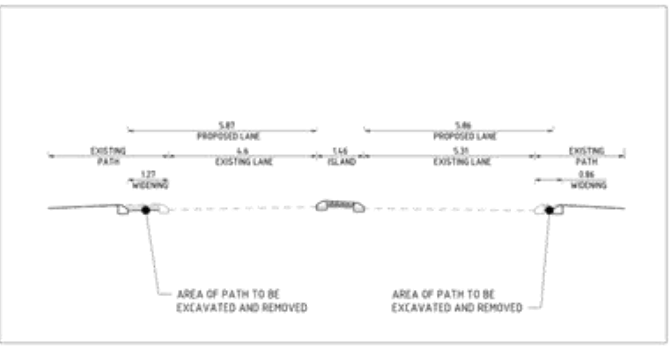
5.87
PROPOSED LANE

5.86
PROPOSED LANE

EXISTING PATH

4.6
EXISTING LANE

1.46
ISLAND

5.31
EXISTING LANE

EXISTING PATH

1.27
WIDENING

0.86
WIDENING

AREA OF PATH TO BE EXCAVATED AND REMOVED

AREA OF PATH TO BE EXCAVATED AND REMOVED